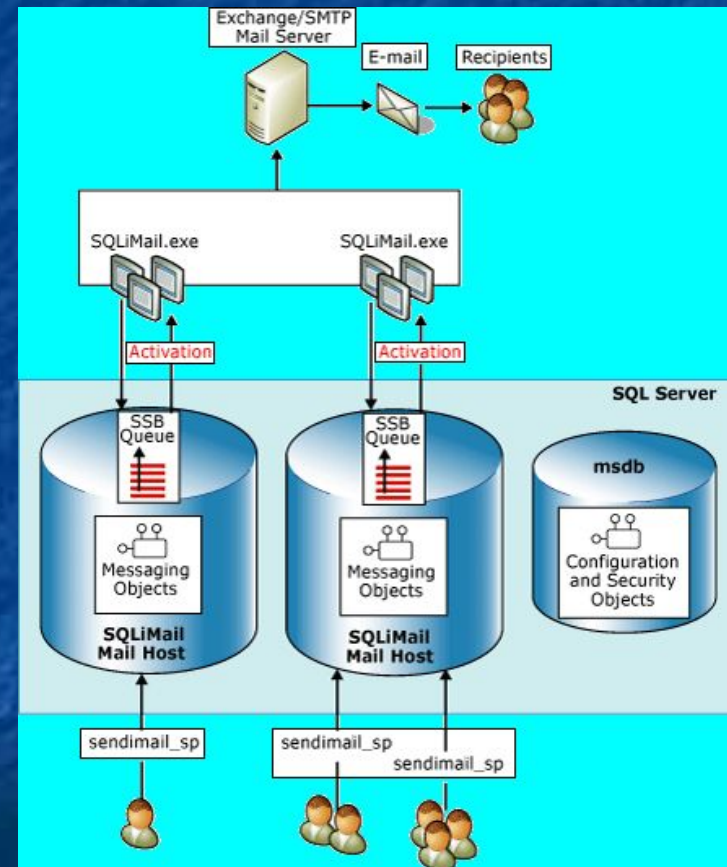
Exchange/SMTP Mail Server

E-mail

Recipients

SQLiMail.exe

SQLiMail.exe

Activation

Activation

SQL Server

SSB Queue

SSB Queue

msdb

Messaging Objects

Messaging Objects

Configuration and Security Objects

SQLiMail Mail Host

SQLiMail Mail Host

sendimail_sp

sendimail_sp

sendimail_sp